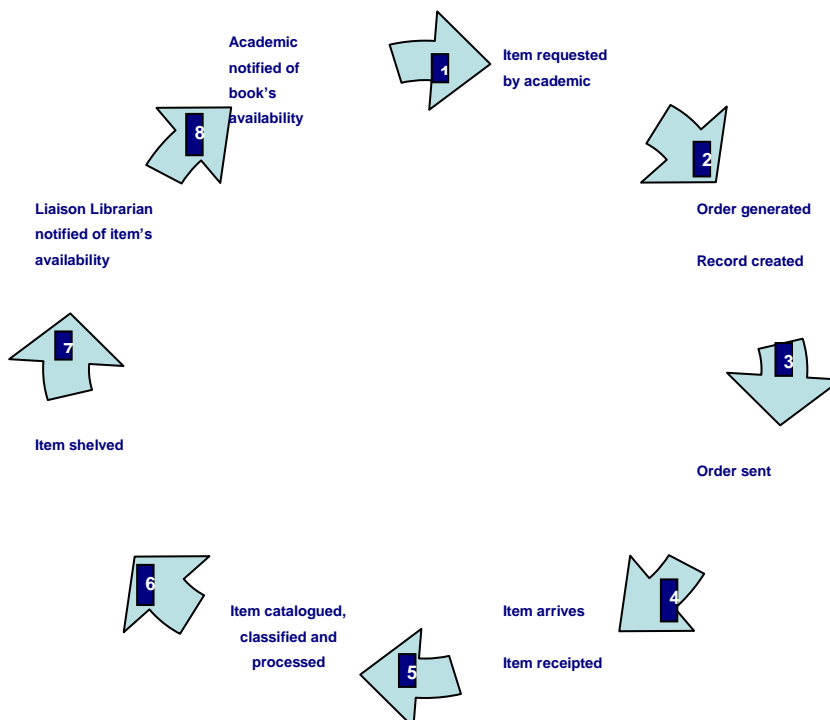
1

Item requested by academic

2

Order generated

Record created

3

Order sent

4

Item arrives

Item receipted

5

Item catalogued, classified and processed

6

Item shelved

7

Liaison Librarian notified of item's availability

8

Academic notified of book's availability